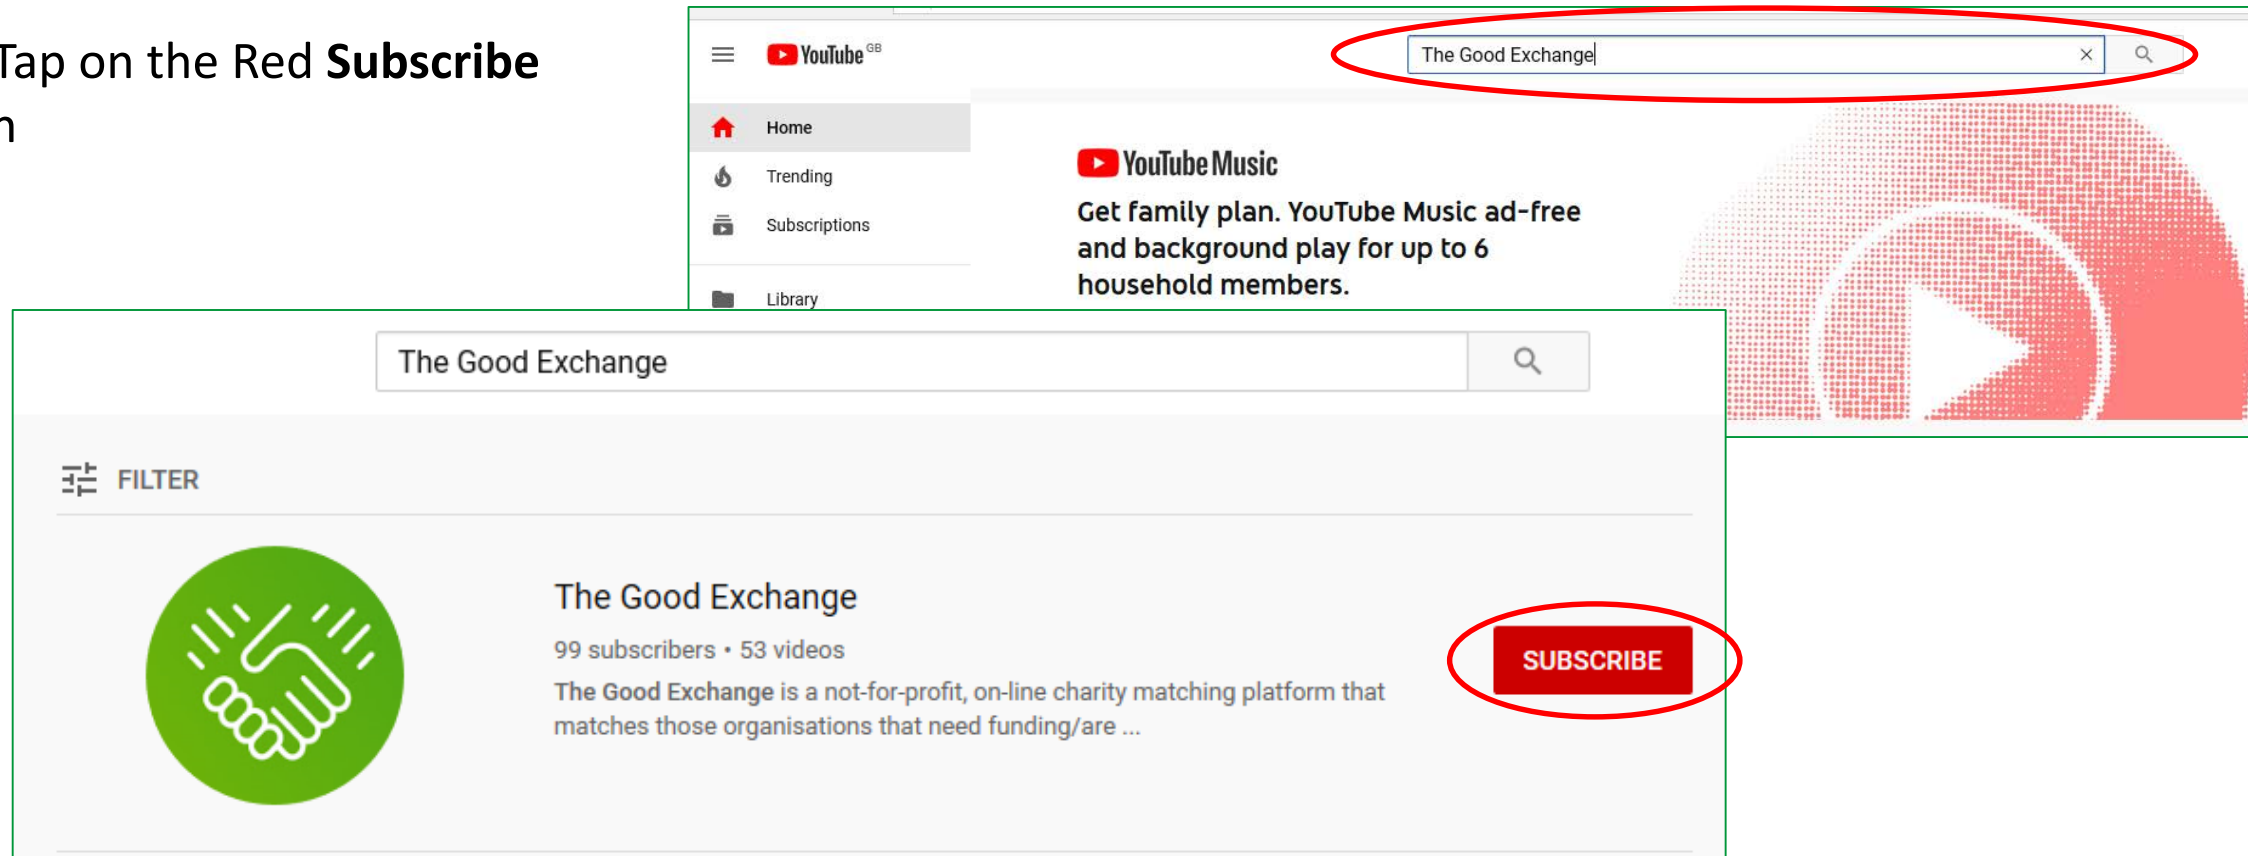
Tap on the Red **Subscribe**
n

YouTube GB

The Good Exchange

Home

Trending

Subscriptions

Library

YouTube Music

Get family plan. YouTube Music ad-free and background play for up to 6 household members.

The Good Exchange

FILTER

The Good Exchange

99 subscribers • 53 videos

**The Good Exchange** is a not-for-profit, on-line charity matching platform that matches those organisations that need funding/are ...

SUBSCRIBE